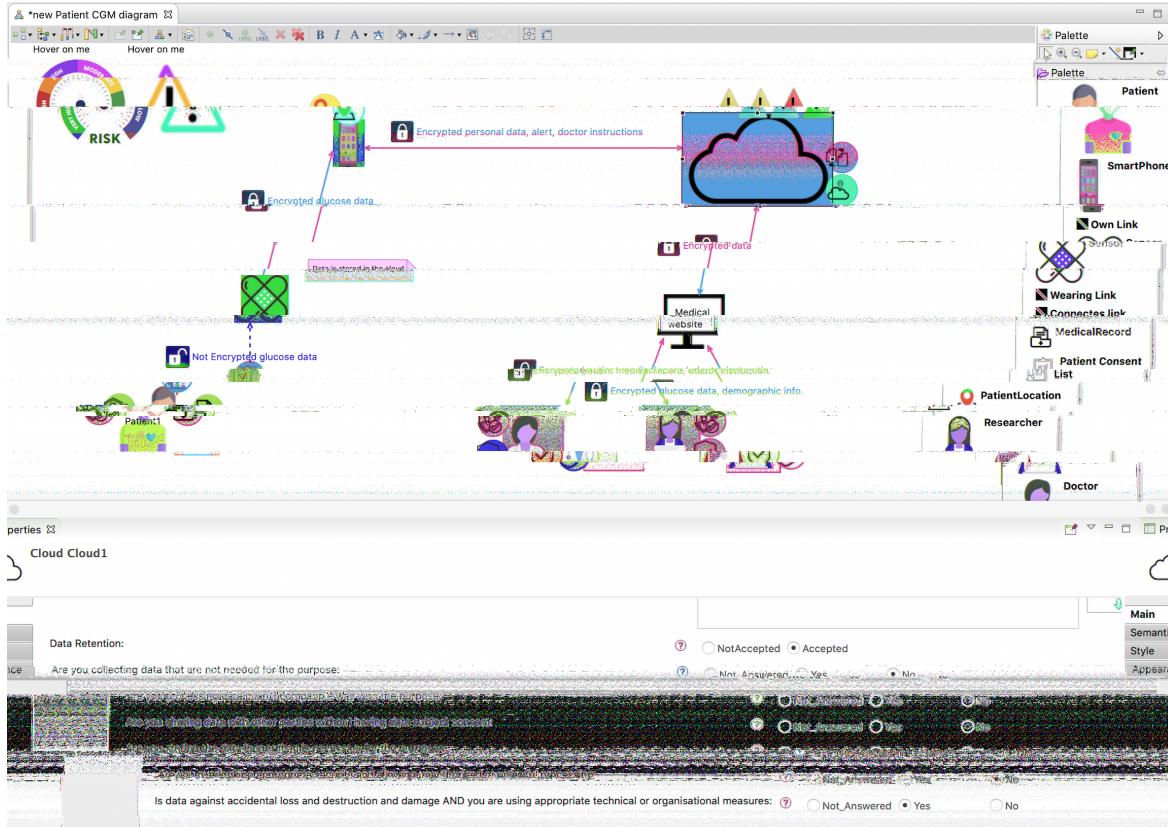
*new Patient CGM diagram

Hover on me

Hover on me

RISK

Encrypted personal data, alert, doctor instructions

Encrypted glucose data

Data is stored in the cloud

Encrypted data

Medical website

Not Encrypted glucose data

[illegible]

Encrypted glucose data, demographic info.

Patient1

Palette

Palette

Patient

SmartPhone

Own Link

Wearing Link

Connects link

MedicalRecord

Patient Consent List

PatientLocation

Researcher

Doctor

perties

Cloud Cloud1

Main

Semantic

Style

Appearance

Data Retention:

NotAccepted

Accepted

Are you collecting data that are not needed for the purpose:

Not_Answered

Yes

No

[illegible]

Not_Answered

Yes

No

Are you sharing data with other parties without having data subject consent:

Not_Answered

Yes

No

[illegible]

Not_Answered

Yes

No

Is data against accidental loss and destruction and damage AND you are using appropriate technical or organisational measures:

Not_Answered

Yes

No